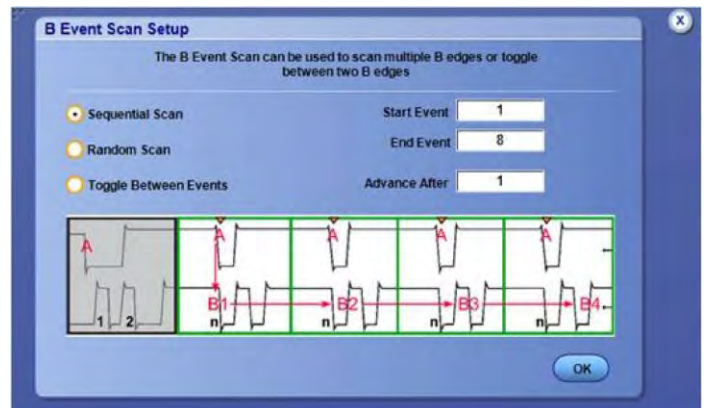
B Event Scan Setup

The B Event Scan can be used to scan multiple B edges or toggle between two B edges

Sequential Scan

Random Scan

Toggle Between Events

Start Event 1

End Event 8

Advance After 1

A

1 2

A A A A

B1 B2 B3 B4

n n n n

OK